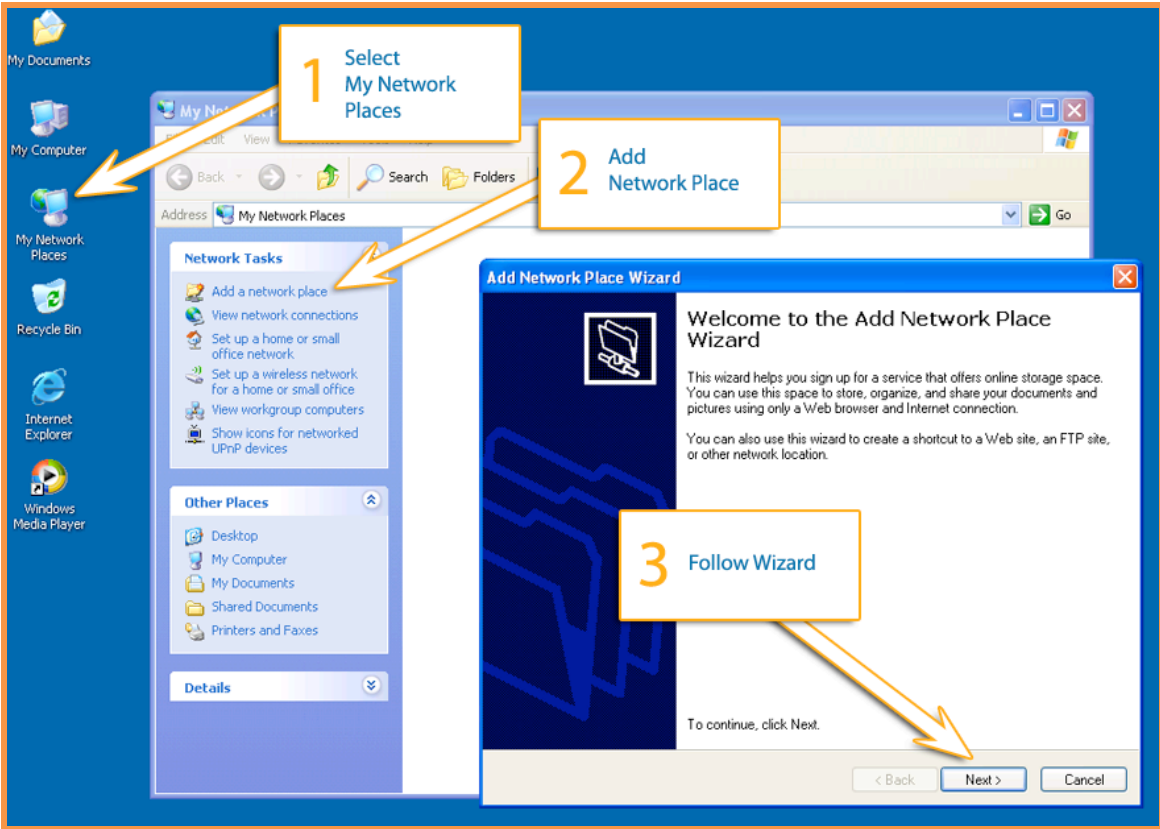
My Documents

My Computer

My Network Places

Recycle Bin

Internet Explorer

Windows Media Player

1 Select My Network Places

2 Add Network Place

My Ne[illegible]

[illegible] Edit View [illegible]

Back Search Folders

Address My Network Places Go

Network Tasks

Add a network place

View network connections

Set up a home or small office network

Set up a wireless network for a home or small office

View workgroup computers

Show icons for networked UPnP devices

Other Places

Desktop

My Computer

My Documents

Shared Documents

Printers and Faxes

Details

Add Network Place Wizard

Welcome to the Add Network Place Wizard

This wizard helps you sign up for a service that offers online storage space. You can use this space to store, organize, and share your documents and pictures using only a Web browser and Internet connection.

You can also use this wizard to create a shortcut to a Web site, an FTP site, or other network location.

3 Follow Wizard

To continue, click Next.

< Back

Next >

Cancel